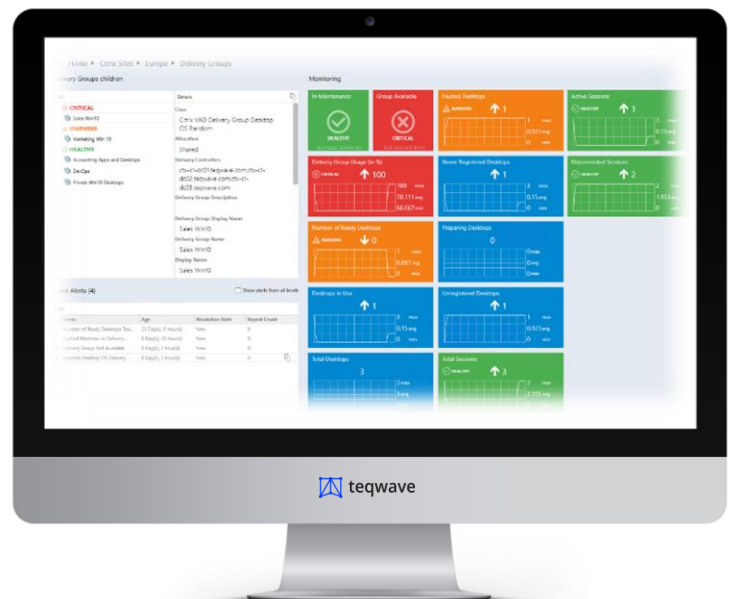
Home ▸ Citrix Sites ▸ Europe ▸ Delivery Groups

Delivery Groups children

CRITICAL
Sales Win10
WARNING
Marketing Win 10
HEALTHY
Accounting Apps and Desktops
DevOps
Private Win10 Desktops

Details
Class
Citrix VAD Delivery Group Desktop OS Random
Allocation
Shared
Delivery Controllers
ctx-vad01.teqwave.com;ctx-vad02.teqwave.com;ctx-vad03.teqwave.com
Delivery Group Description
Delivery Group Display Name
Sales Win10
Delivery Group Name
Sales Win10
Display Name
Sales Win10

Alerts (4)
Show alerts from all levels

| Name | Age | Resolution State | Repeat Count |
|---|---|---|---|
| Number of Ready Desktops Too... | 23 Day(s), 0 Hour(s) | New | 0 |
| Faulted Machines in Delivery... | 8 Day(s), 23 Hour(s) | New | 0 |
| Delivery Group Not Available | 8 Day(s), 2 Hour(s) | New | 0 |
| Session Desktop OS Delivery... | 8 Day(s), 2 Hour(s) | New | 0 |

Monitoring

In Maintenance
HEALTHY

Group Available
CRITICAL

Faulted Desktops
WARNING
1
1 max
0.923 avg
0 min

Active Sessions
HEALTHY
1
1 max
0.15 avg
0 min

Delivery Group Usage (in %)
CRITICAL
100
100 max
78.111 avg
66.667 min

Never Registered Desktops
1
3 max
0.15 avg
0 min

Disconnected Sessions
HEALTHY
2
2 max
1.953 avg
0 min

Number of Ready Desktops
WARNING
0
1 max
0.897 avg
0 min

Preparing Desktops
0
0 max
0 avg
0 min

Desktops in Use
1
3 max
0.15 avg
0 min

Unregistered Desktops
1
1 max
0.923 avg
0 min

Total Desktops
3
3 max
3 avg

Total Sessions
HEALTHY
3
3 max
2.103 avg

teqwave